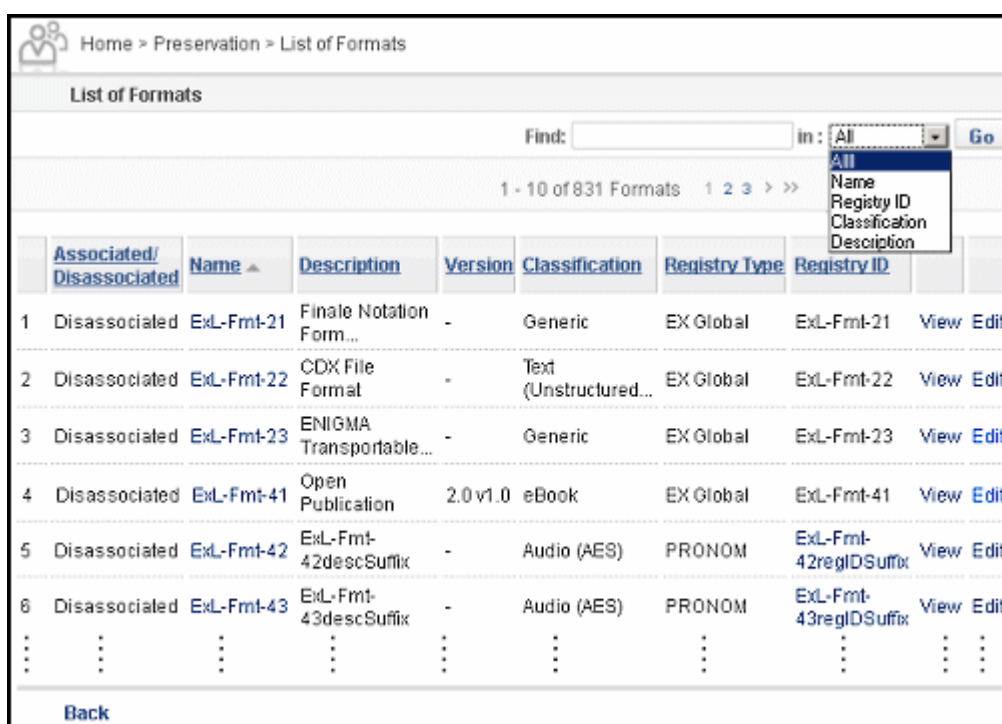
Home > Preservation > List of Formats

List of Formats

Find: in : All Go

All
Name
Registry ID
Classification
Description

1 - 10 of 831 Formats 1 2 3 > >>

| | Associated/ Disassociated | Name | Description | Version | Classification | Registry Type | Registry ID | | |
|---|---|---|---|---|---|---|---|---|---|
| 1 | Disassociated | ExL-Fmt-21 | Finale Notation Form... | - | Generic | EX Global | ExL-Fmt-21 | View | Edi |
| 2 | Disassociated | ExL-Fmt-22 | CDX File Format | - | Text (Unstructured... | EX Global | ExL-Fmt-22 | View | Edi |
| 3 | Disassociated | ExL-Fmt-23 | ENIGMA Transportable... | - | Generic | EX Global | ExL-Fmt-23 | View | Edi |
| 4 | Disassociated | ExL-Fmt-41 | Open Publication | 2.0 v1.0 | eBook | EX Global | ExL-Fmt-41 | View | Edi |
| 5 | Disassociated | ExL-Fmt-42 | ExL-Fmt-42descSuffix | - | Audio (AES) | PRONOM | ExL-Fmt-42regIDSuffix | View | Edi |
| 6 | Disassociated | ExL-Fmt-43 | ExL-Fmt-43descSuffix | - | Audio (AES) | PRONOM | ExL-Fmt-43regIDSuffix | View | Edi |
| ⋮ | ⋮ | ⋮ | ⋮ | ⋮ | ⋮ | ⋮ | ⋮ | ⋮ | ⋮ |

Back